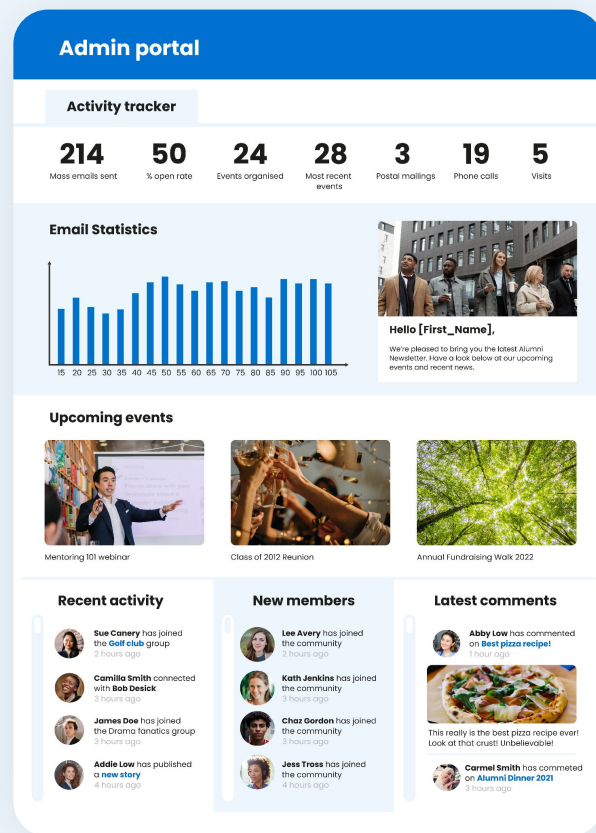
Admin portal

Activity tracker

| 214 | 50 | 24 | 28 | 3 | 19 | 5 |
|---|---|---|---|---|---|---|
| Mass emails sent | % open rate | Events organised | Most recent events | Postal mailings | Phone calls | Visits |

Email Statistics

15 20 25 30 35 40 45 50 55 60 65 70 75 80 85 90 95 100 105

Hello [First_Name],

We're pleased to bring you the latest Alumni Newsletter. Have a look below at our upcoming events and recent news.

Upcoming events

Mentoring 101 webinar

Class of 2012 Reunion

Annual Fundraising Walk 2022

Recent activity

Sue Canery has joined the Golf club group
2 hours ago

Camilla Smith connected with Bob Desick
3 hours ago

James Doe has joined the Drama fanatics group
3 hours ago

Addie Low has published a new story
4 hours ago

New members

Lee Avery has joined the community
2 hours ago

Kath Jenkins has joined the community
3 hours ago

Chaz Gordon has joined the community
3 hours ago

Jess Tross has joined the community
4 hours ago

Latest comments

Abby Low has commented on Best pizza recipe!
1 hour ago

This really is the best pizza recipe ever! Look at that crust! Unbelievable!

Carmel Smith has commeted on Alumni Dinner 2021
3 hours ago